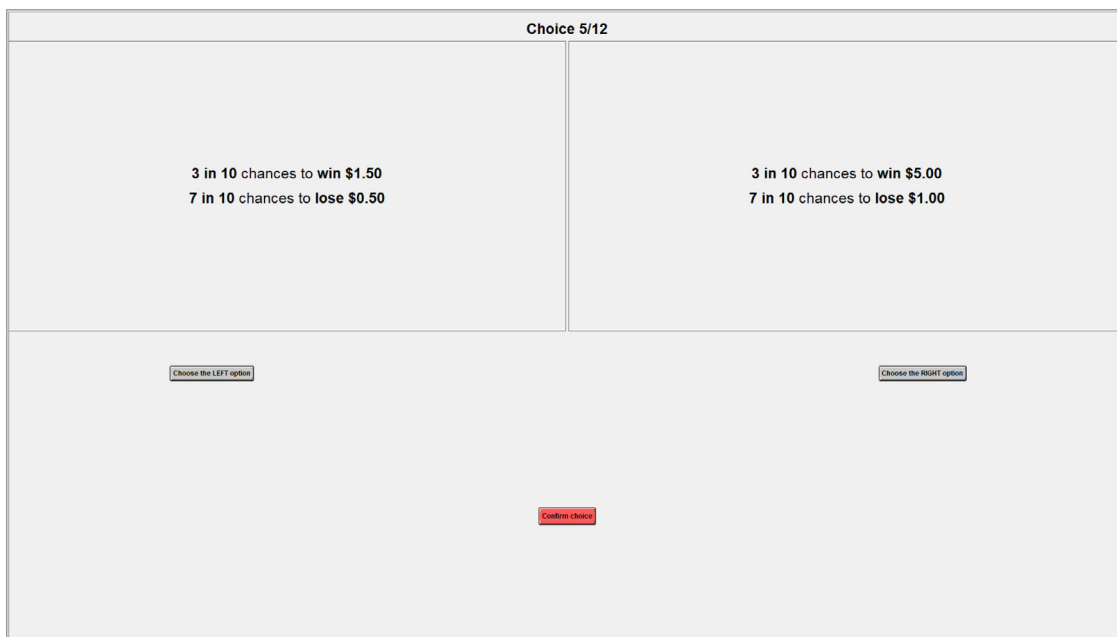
Choice 5/12

3 in 10 chances to win \$1.50
7 in 10 chances to lose \$0.50

3 in 10 chances to win \$5.00
7 in 10 chances to lose \$1.00

Choose the LEFT option

Choose the RIGHT option

Confirm choice